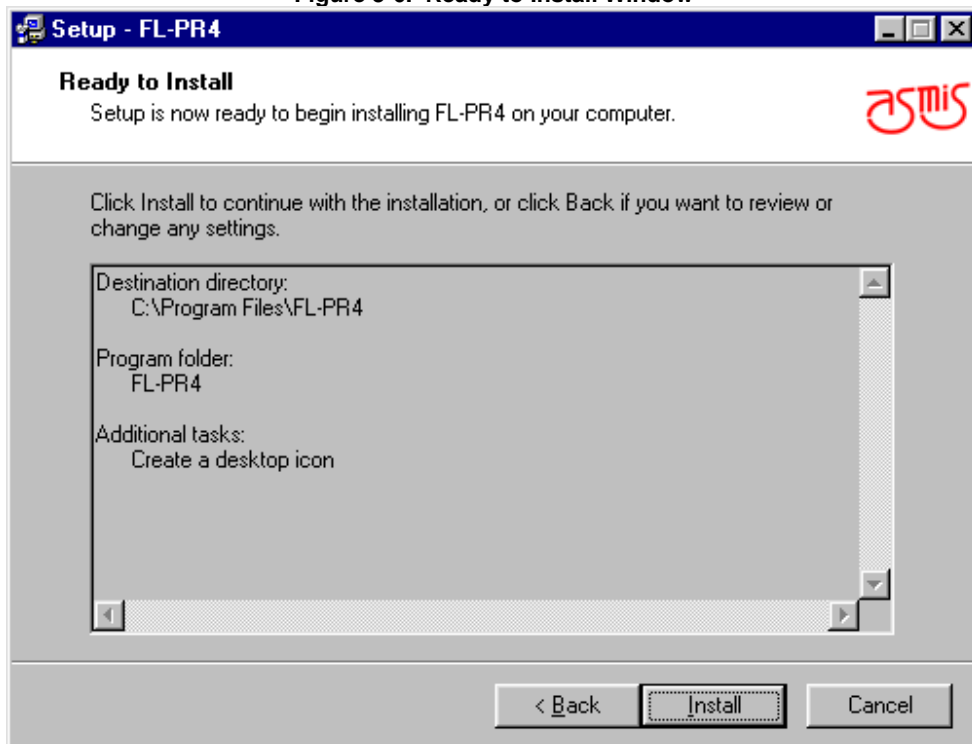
Figure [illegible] Ready to Install Window

Setup - FL-PR4

Ready to Install
Setup is now ready to begin installing FL-PR4 on your computer.

asmis

Click Install to continue with the installation, or click Back if you want to review or change any settings.

Destination directory:
C:\Program Files\FL-PR4

Program folder:
FL-PR4

Additional tasks:
Create a desktop icon

< Back | Install | Cancel